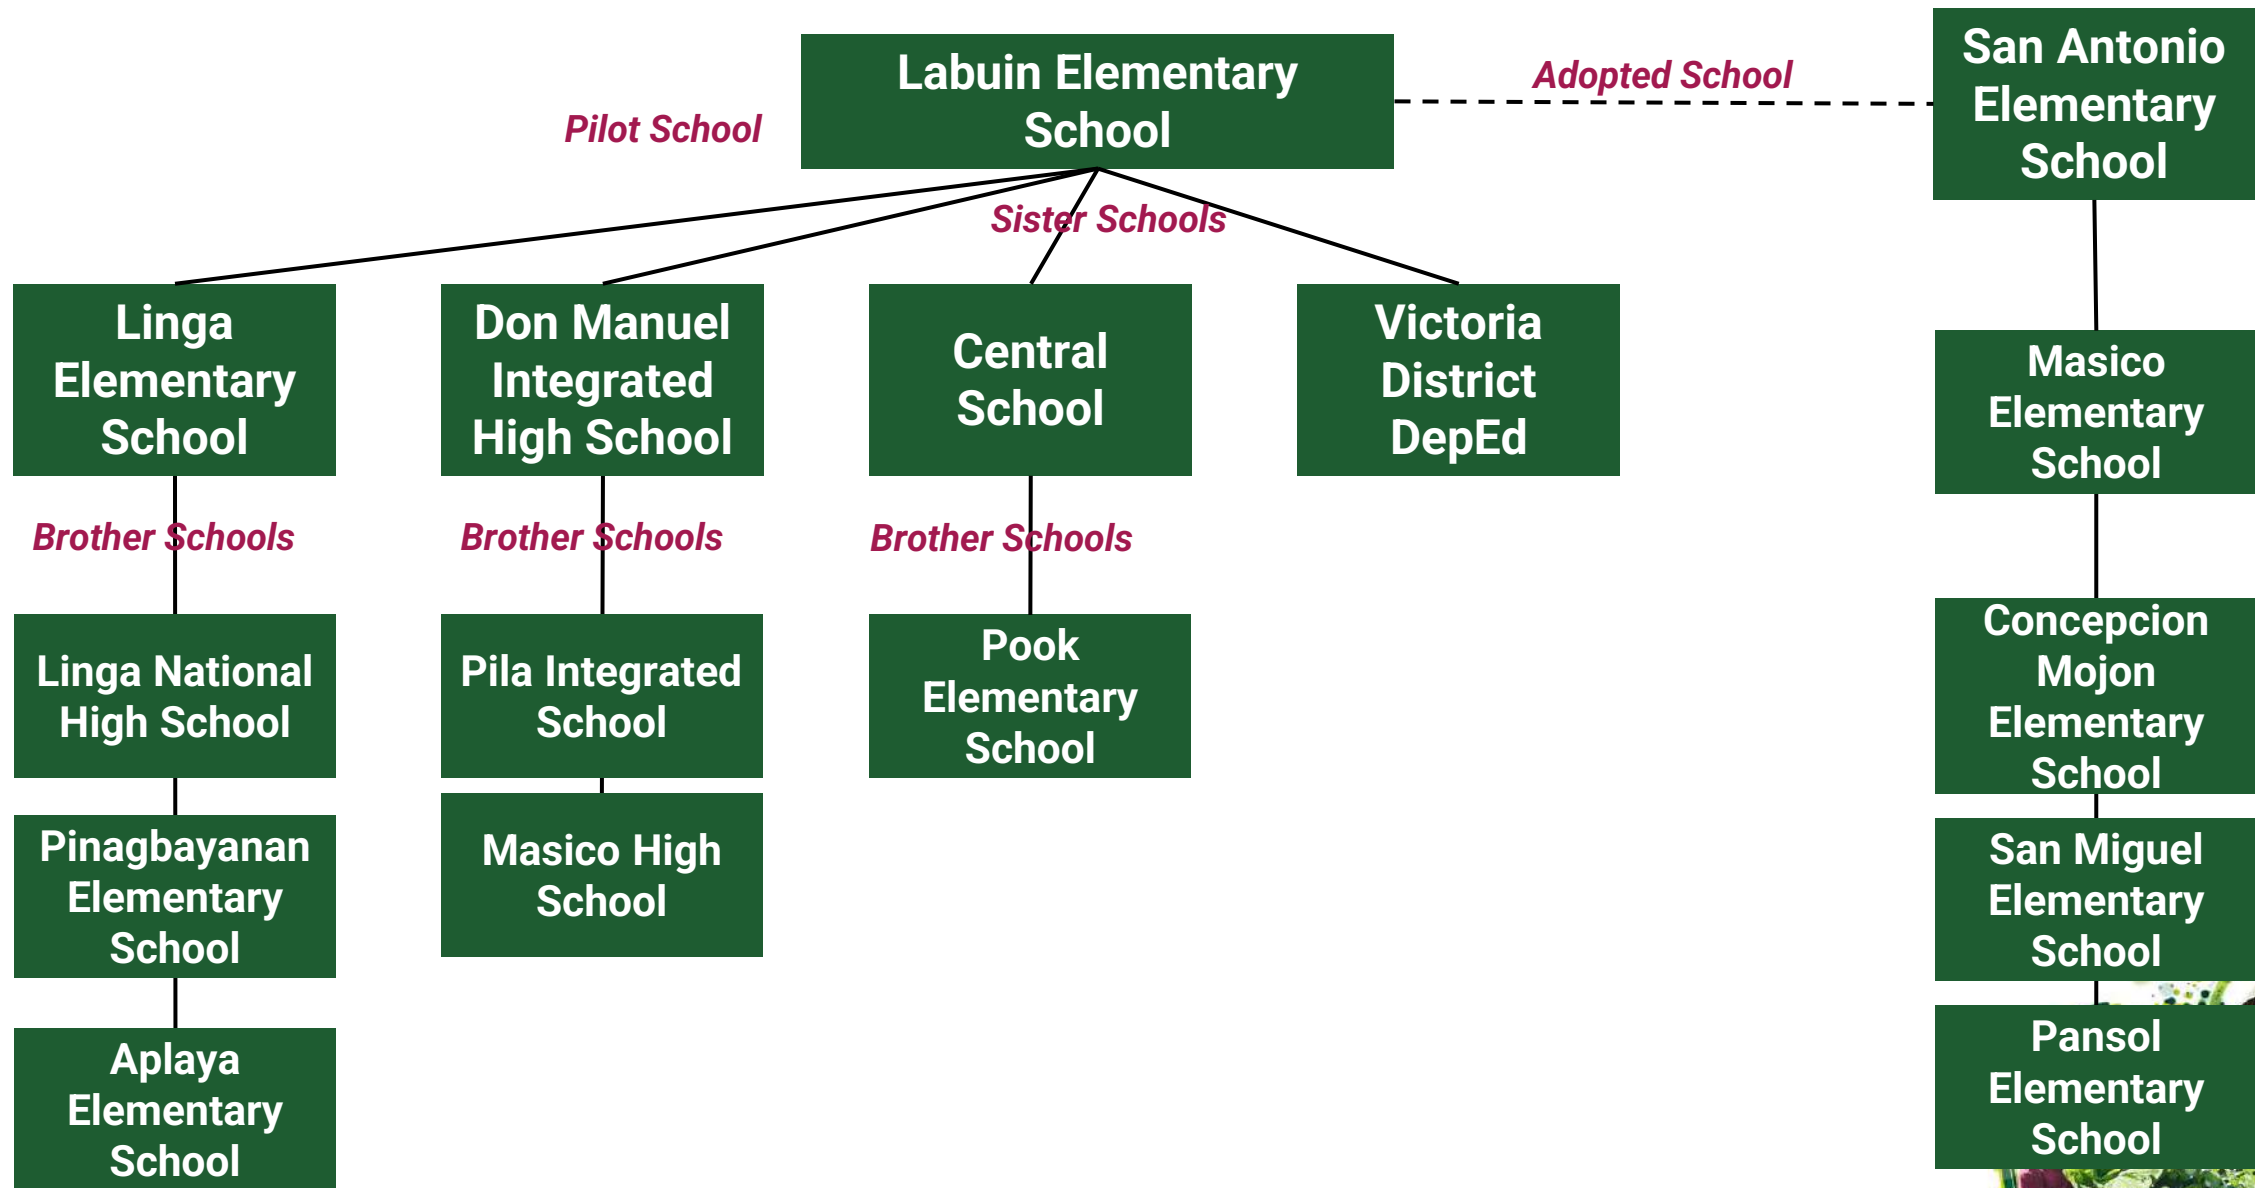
Pilot School

Labuin Elementary School

Adopted School

San Antonio Elementary School

Sister Schools

Linga Elementary School

Don Manuel Integrated High School

Central School

Victoria District DepEd

Masico Elementary School

Brother Schools

Brother Schools

Brother Schools

Linga National High School

Pila Integrated School

Pook Elementary School

Concepcion Mojon Elementary School

Pinagbayanan Elementary School

Masico High School

San Miguel Elementary School

Aplaya Elementary School

Pansol Elementary School